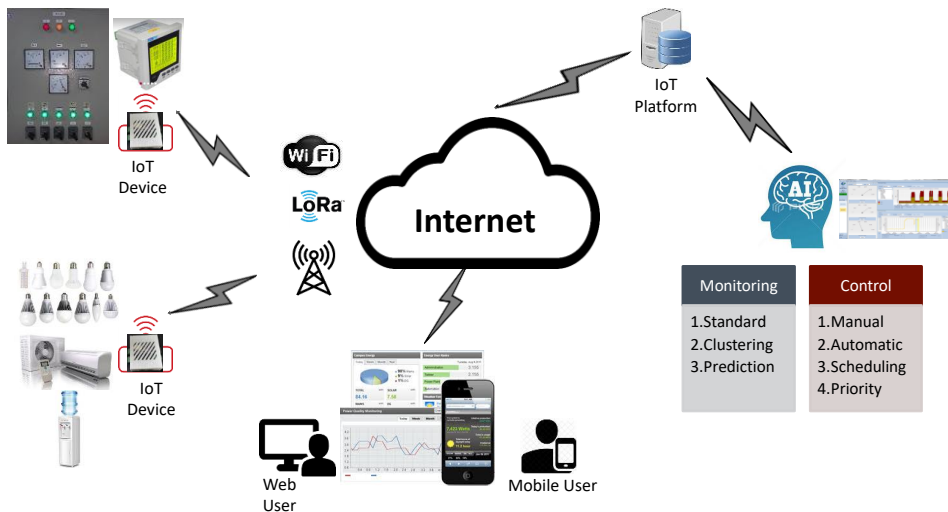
IoT Device

IoT Device

Wi Fi

LoRa

Internet

IoT Platform

AI

| Monitoring | Control |
|---|---|
| 1.Standard<br>2.Clustering<br>3.Prediction | 1.Manual<br>2.Automatic<br>3.Scheduling<br>4.Priority |

Web User

Mobile User